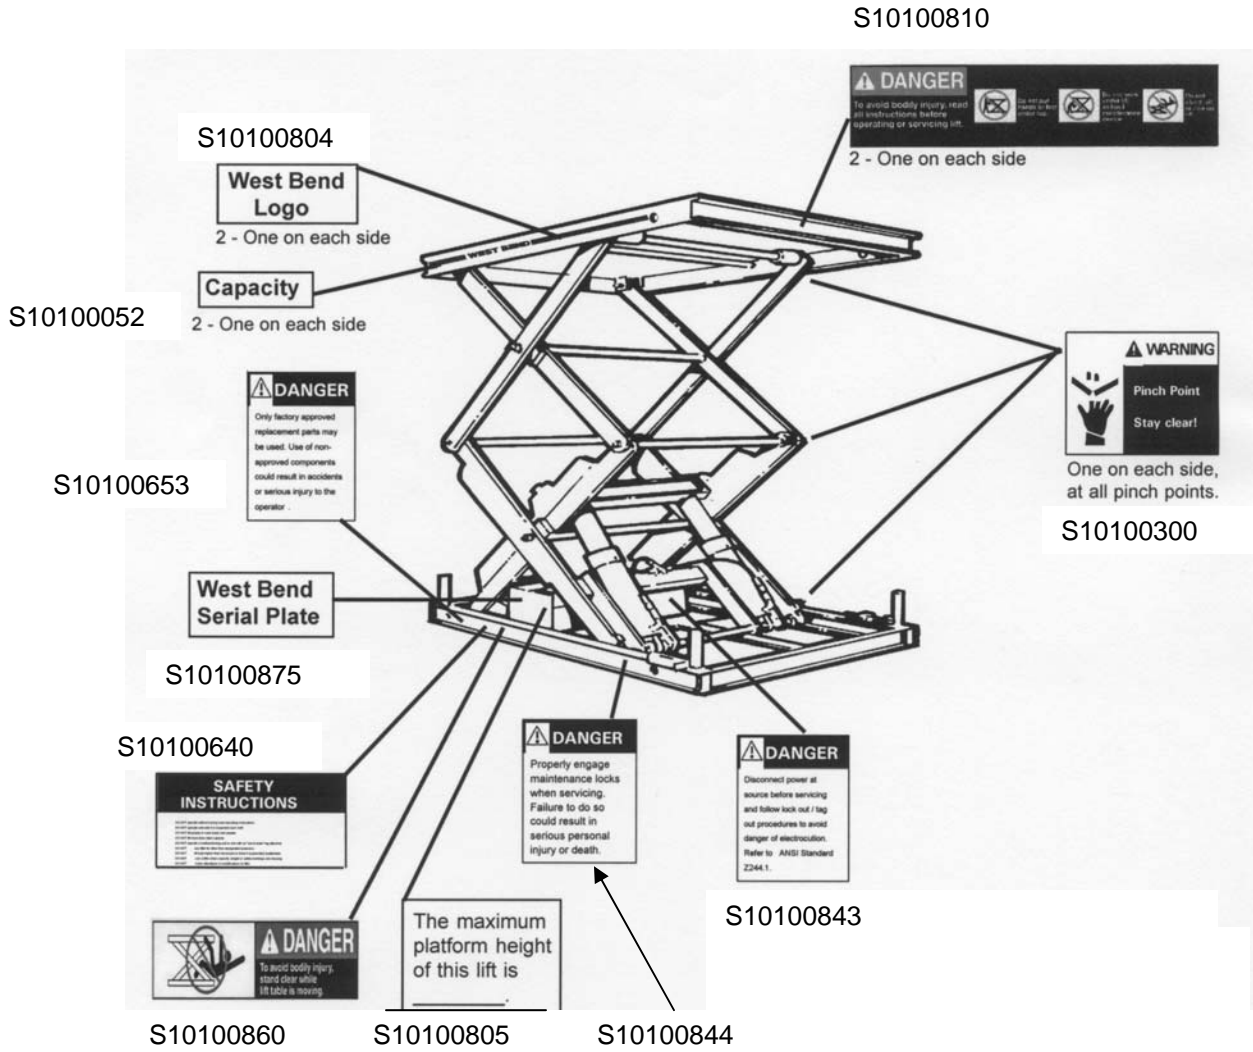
S10100810

DANGER
To avoid bodily injury, read all instructions before operating or servicing lift.
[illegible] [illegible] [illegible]

2 - One on each side

S10100804

West Bend Logo
2 - One on each side

WEST BEND

Capacity
S10100052
2 - One on each side

DANGER
Only factory approved replacement parts may be used. Use of non-approved components could result in accidents or serious injury to the operator .

S10100653

WARNING
Pinch Point
Stay clear!

One on each side, at all pinch points.

S10100300

West Bend Serial Plate

S10100875

S10100640

SAFETY INSTRUCTIONS
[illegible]

DANGER
Properly engage maintenance locks when servicing. Failure to do so could result in serious personal injury or death.

DANGER
Disconnect power at source before servicing and follow lock out / tag out procedures to avoid danger of electrocution. Refer to ANSI Standard Z244.1.

S10100843

DANGER
To avoid bodily injury, stand clear while lift table is moving.

The maximum platform height of this lift is ________.

S10100860 S10100805 S10100844